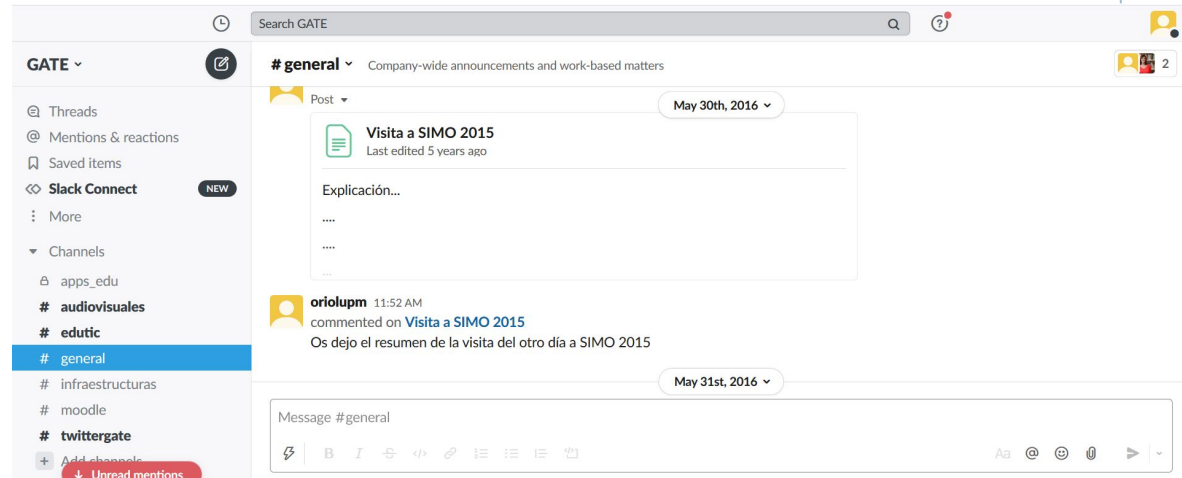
Search GATE

GATE

Threads
Mentions & reactions
Saved items
Slack Connect NEW
More

Channels
apps_edu
# audiovisuales
# edutic
# general
# infraestructuras
# moodle
# twittergate
+ Add channels
↓ Unread mentions

# general Company-wide announcements and work-based matters

2

Post

May 30th, 2016

Visita a SIMO 2015
Last edited 5 years ago

Explicación...

....

....

...

oriolupm 11:52 AM
commented on Visita a SIMO 2015
Os dejo el resumen de la visita del otro día a SIMO 2015

May 31st, 2016

Message #general

Aa @